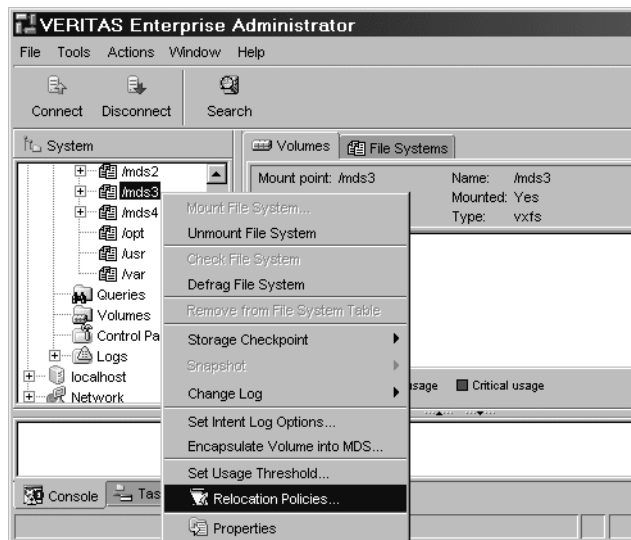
VERITAS Enterprise Administrator

File Tools Actions Window Help

Connect Disconnect Search

System

/mds2
/mds3
/mds4
/opt
/usr
/var
Queries
Volumes
Control Pa
Logs
localhost
Network

Volumes File Systems

Mount point: /mds3 Name: /mds3
Mounted: Yes
Type: vxfs

Mount File System...
Unmount File System
Check File System
Defrag File System
Remove from File System Table
Storage Checkpoint
Snapshot
Change Log
Set Intent Log Options...
Encapsulate Volume into MDS...
Set Usage Threshold...
Relocation Policies...
Properties

sage Critical usage

Console Tas